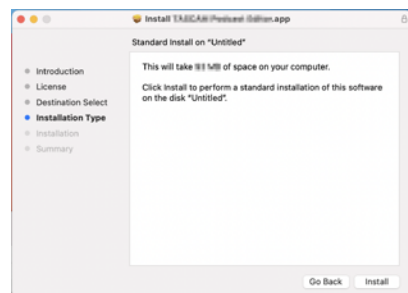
Install TASCAM Podcast Editor.app

Standard Install on "Untitled"

Introduction
License
Destination Select
Installation Type
Installation
Summary

This will take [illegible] MB of space on your computer.

Click Install to perform a standard installation of this software on the disk "Untitled".

Go Back
Install